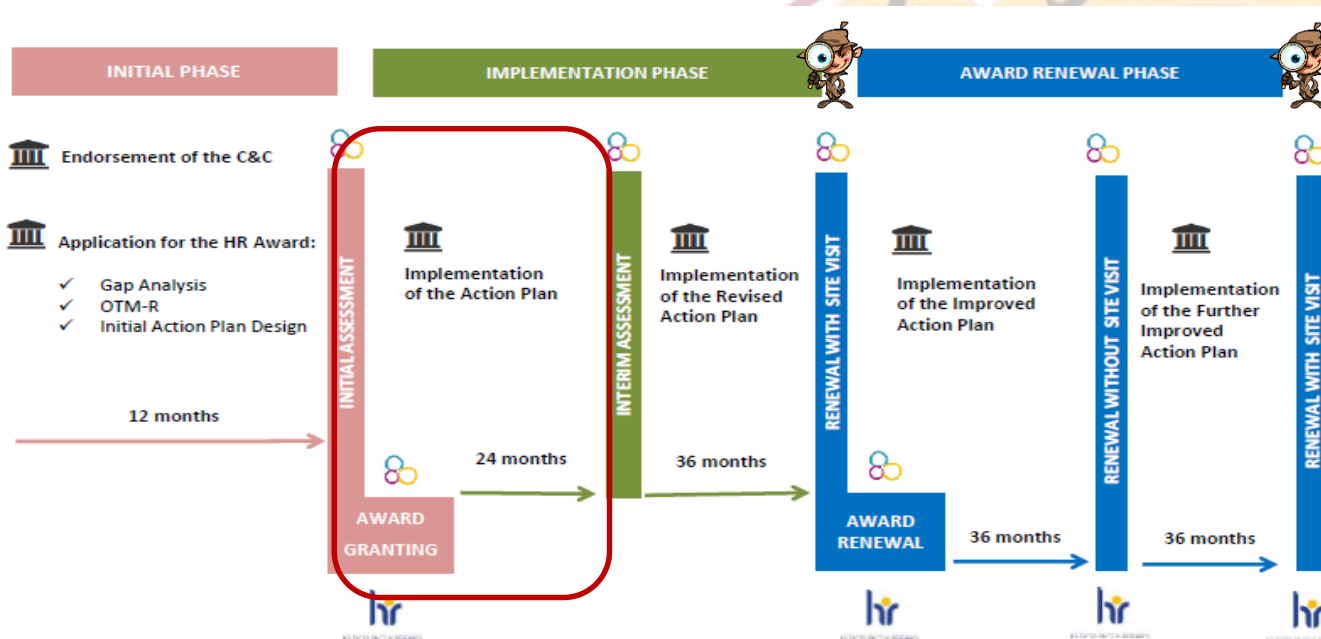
INITIAL PHASE

IMPLEMENTATION PHASE

AWARD RENEWAL PHASE

Endorsement of the C&C

Application for the HR Award:

✓ Gap Analysis
✓ OTM-R
✓ Initial Action Plan Design

12 months

INITIAL ASSESSMENT

Implementation of the Action Plan

AWARD GRANTING

24 months

INTERIM ASSESSMENT

Implementation of the Revised Action Plan

36 months

RENEWAL WITH SITE VISIT

Implementation of the Improved Action Plan

AWARD RENEWAL

36 months

RENEWAL WITHOUT SITE VISIT

Implementation of the Further Improved Action Plan

36 months

RENEWAL WITH SITE VISIT

hr

hr

hr

hr